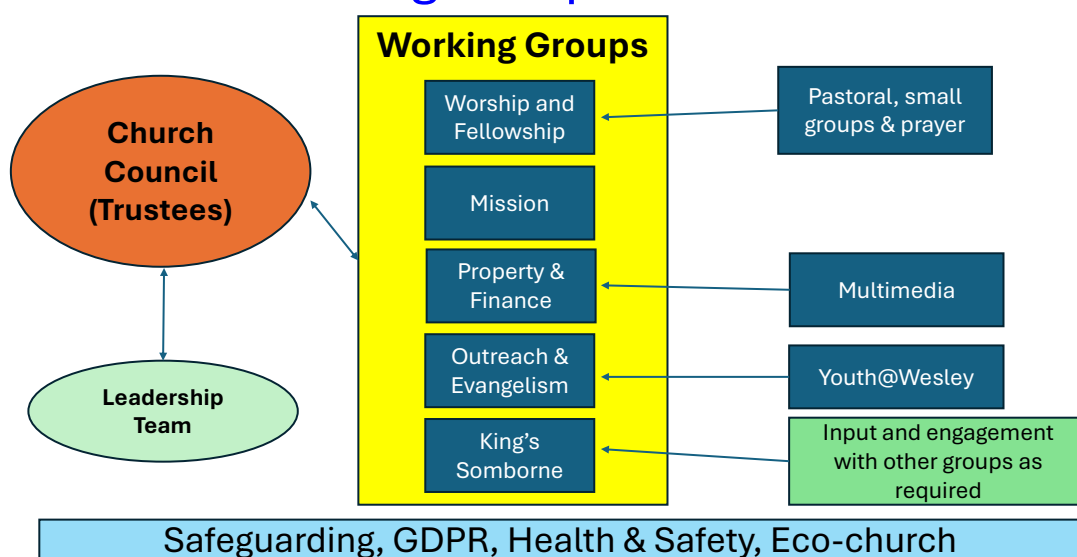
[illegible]

Working Groups

Church Council (Trustees)

Leadership Team

Worship and Fellowship

Mission

Property & Finance

Outreach & Evangelism

King's Somborne

Pastoral, small groups & prayer

Multimedia

Youth@Wesley

Input and engagement with other groups as required

Safeguarding, GDPR, Health & Safety, Eco-church